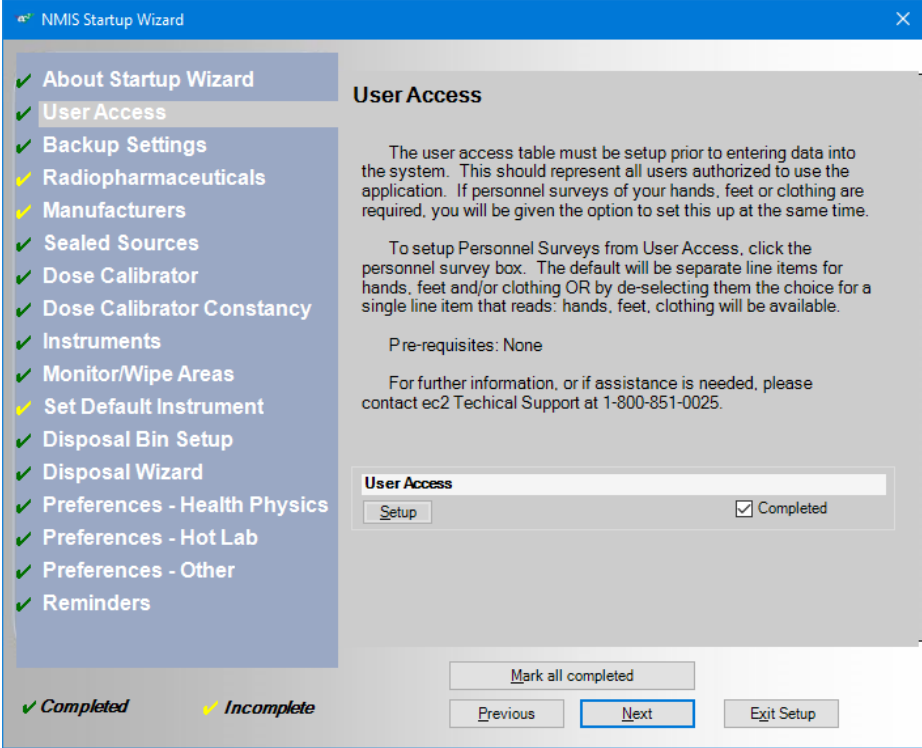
NMIS Startup Wizard

✔ About Startup Wizard
✔ User Access
✔ Backup Settings
✔ Radiopharmaceuticals
✔ Manufacturers
✔ Sealed Sources
✔ Dose Calibrator
✔ Dose Calibrator Constancy
✔ Instruments
✔ Monitor/Wipe Areas
✔ Set Default Instrument
✔ Disposal Bin Setup
✔ Disposal Wizard
✔ Preferences - Health Physics
✔ Preferences - Hot Lab
✔ Preferences - Other
✔ Reminders

User Access

The user access table must be setup prior to entering data into the system. This should represent all users authorized to use the application. If personnel surveys of your hands, feet or clothing are required, you will be given the option to set this up at the same time.

To setup Personnel Surveys from User Access, click the personnel survey box. The default will be separate line items for hands, feet and/or clothing OR by de-selecting them the choice for a single line item that reads: hands, feet, clothing will be available.

Pre-requisites: None

For further information, or if assistance is needed, please contact ec2 Techical Support at 1-800-851-0025.

User Access
Setup
☑ Completed

✔ Completed ✔ Incomplete

Mark all completed
Previous Next Exit Setup